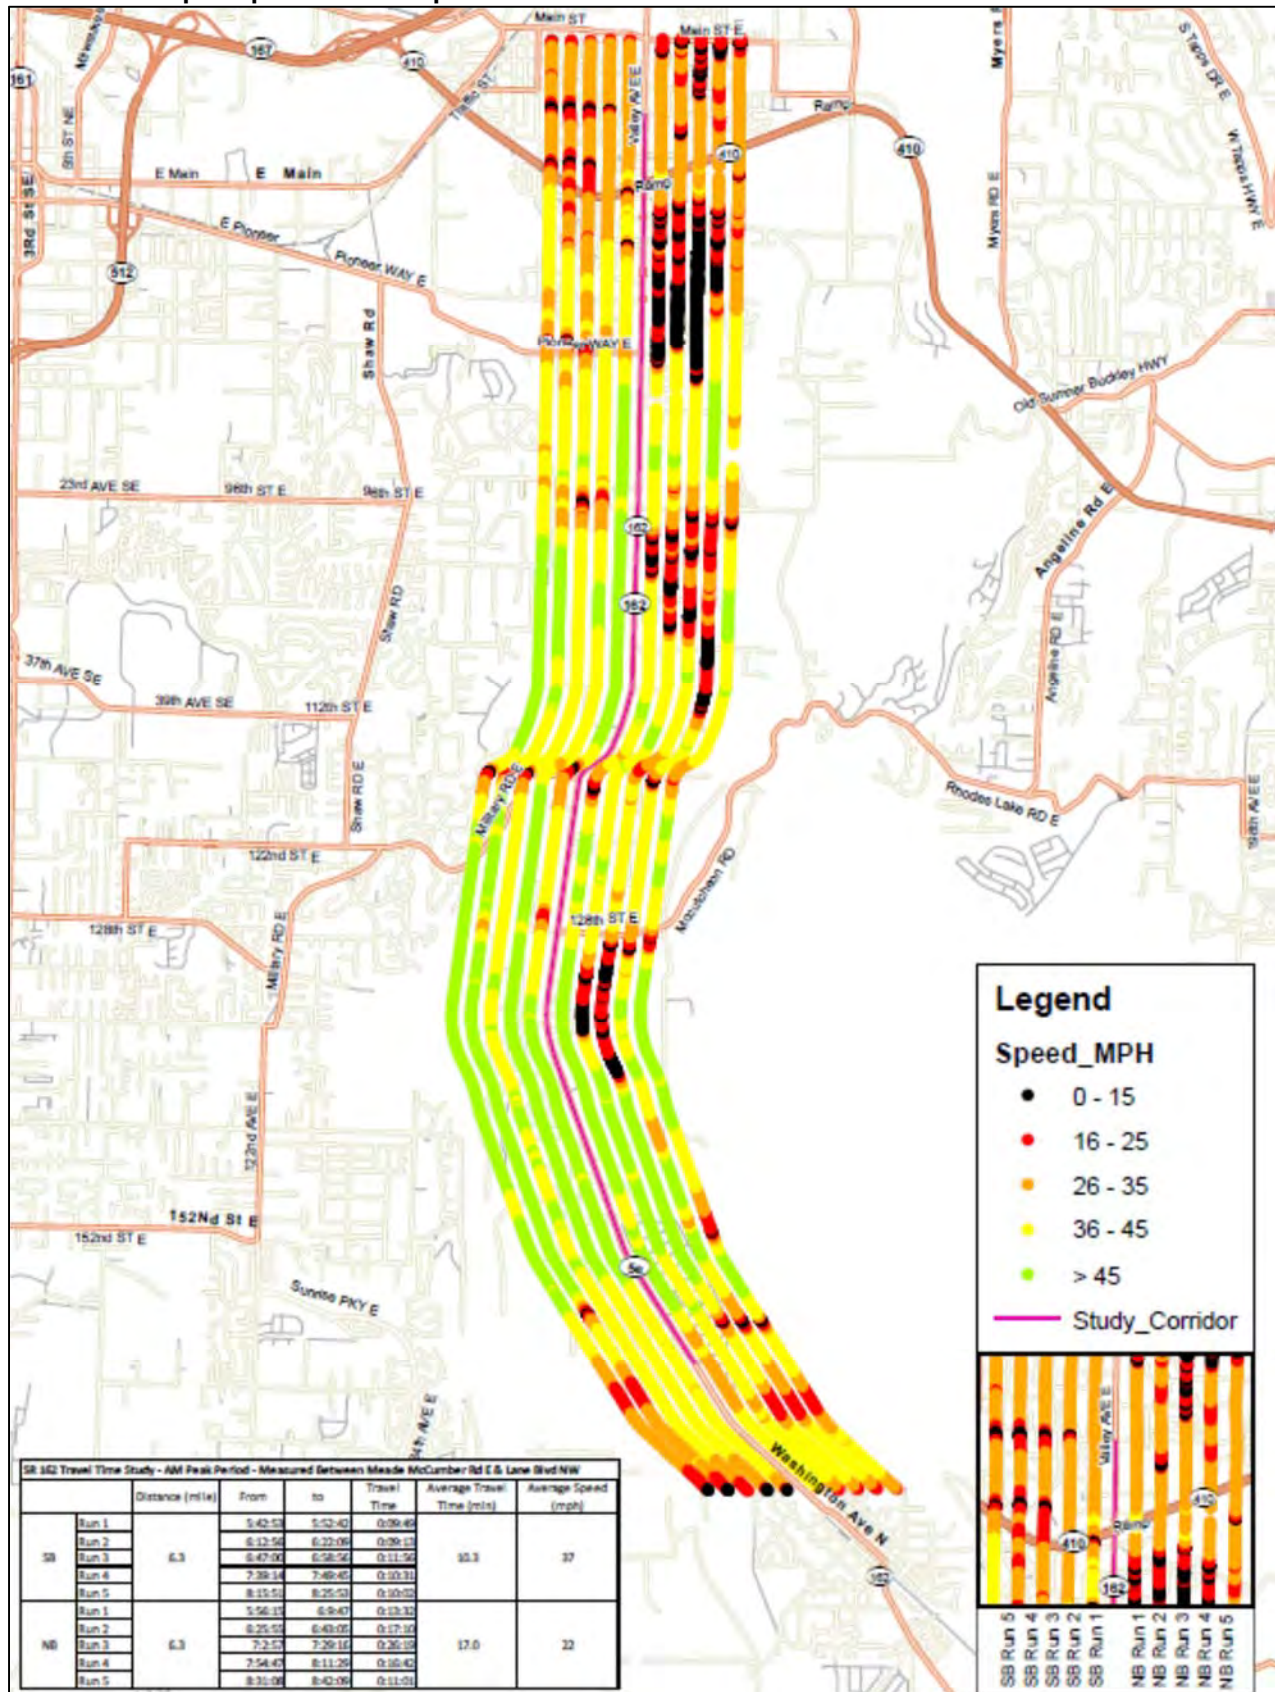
Main ST
Main ST E
167
410
161
5th ST NE
3rd St SE
E Main
E Main
E Pioneer
Pioneer WAY E
512
Valley AVE E
Ramp
410
Myers Rd E
Ramp
410
Pioneer WAY E
Shaw Rd
Old Sumner Buckley HWY
23rd AVE SE
96th ST E
96th ST E
162
Angeline Rd E
162
Shaw RD
37th AVE SE
39th AVE SE
112th ST E
Angeline RD E
Military RD E
Shaw RD E
Rhodes Lake RD E
122nd ST E
Mcmutchen RD
128th ST E
128th ST E
Military RD E
Legend
Speed_MPH
0 - 15
16 - 25
26 - 35
36 - 45
> 45
Study_Corridor
122nd AVE E
152Nd St E
152nd ST E
Sunrise PKY E
Washington Ave N
162

SR 162 Travel Time Study - AM Peak Period - Measured Between Meade McCumber Rd E & Lane Blvd NW

| | | Distance (mile) | From | to | Travel Time | Average Travel Time (min) | Average Speed (mph) |
|---|---|---|---|---|---|---|---|
| SB | Run 1 | 6.3 | 5:42:53 | 5:52:42 | 0:09:49 | 10.3 | 37 |
| | Run 2 | | 6:12:56 | 6:22:09 | 0:09:13 | | |
| | Run 3 | | 6:47:00 | 6:58:56 | 0:11:56 | | |
| | Run 4 | | 7:39:14 | 7:49:45 | 0:10:31 | | |
| | Run 5 | | 8:15:51 | 8:25:53 | 0:10:02 | | |
| NB | Run 1 | 6.3 | 5:56:15 | 6:9:47 | 0:13:32 | 17.0 | 22 |
| | Run 2 | | 6:25:55 | 6:43:05 | 0:17:10 | | |
| | Run 3 | | 7:2:57 | 7:29:16 | 0:26:19 | | |
| | Run 4 | | 7:54:47 | 8:11:29 | 0:16:42 | | |
| | Run 5 | | 8:31:08 | 8:42:09 | 0:11:01 | | |

Valley AVE E
410
Ramp
410
162
SB Run 5
SB Run 4
SB Run 3
SB Run 2
SB Run 1
NB Run 1
NB Run 2
NB Run 3
NB Run 4
NB Run 5